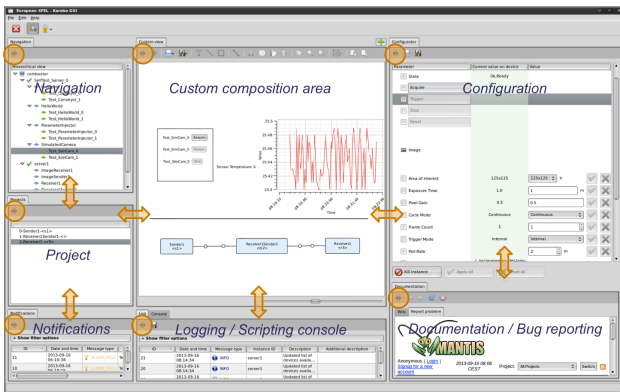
European XFEL - Karabo GUI
File Edit Help

Navigation
Hierarchical view
Navigation
combuster
SoftMod_Server_0
Test_Conveyor_0
Test_Conveyor_1
HelloWorld
Test_HelloWorld_0
Test_HelloWorld_1
Parameterinjector
Test_ParameterInjector_0
Test_ParameterInjector_1
SimulatedCamera
Test_SimCam_0
Test_SimCam_1
server1
ImageReceiver1
ImageSender1
Receiver1
Projects
Project
0-Sender1-<s1>
1-Receiver1Sender1-<>
1-Receiver1-<r>
Notifications
Notifications
Show filter options
| ID | Date and time | Message type |
|---|---|---|
| 11 | 2013-09-16 09:33:38 | |
| 10 | 2013-09-16 | |

Custom view
Custom composition area
Test_SimCam_0 Acquire
Test_SimCam_1 Trigger
Test_SimCam_0 Stop
Sensor Temperature
Value
Time
Sender1
Receiver1Sender1
Receiver1
Log Console
Logging / Scripting console
Show filter options
| ID | Date and time | Message type | Instance ID | Description | Additional description |
|---|---|---|---|---|---|
| 21 | 2013-09-16 08:14:34 | INFO | server1 | Updated list of devices availa... | |
| 20 | 2013-09-16 08:14:34 | INFO | server1 | Updated list of devices availa... | |
| | 2013-09-16 | | | | |

Configurator
Configuration
| Parameter | Current value on device | Value |
|---|---|---|
| State | Ok.Ready | |
| Acquire | | |
| Trigger | | |
| Stop | | |
| Reset | | |
| Image | | |
| Area of Interest | 125x125 | 125x125 |
| Exposure Time | 1.0 | 1 |
| Pixel Gain | 0.5 | 0.5 |
| Cycle Mode | Continuous | Continuous |
| Frame Count | 1 | 1 |
| Trigger Mode | Internal | Internal |
| Poll Rate | 2 | 2 |
Kill instance
Apply all
Reset all
Documentation
Wiki
Report problem
Documentation / Bug reporting
MANTIS
Anonymous | Login |
Signup for a new account
2013-09-16 08:06 CEST
Project: All Projects
Switch